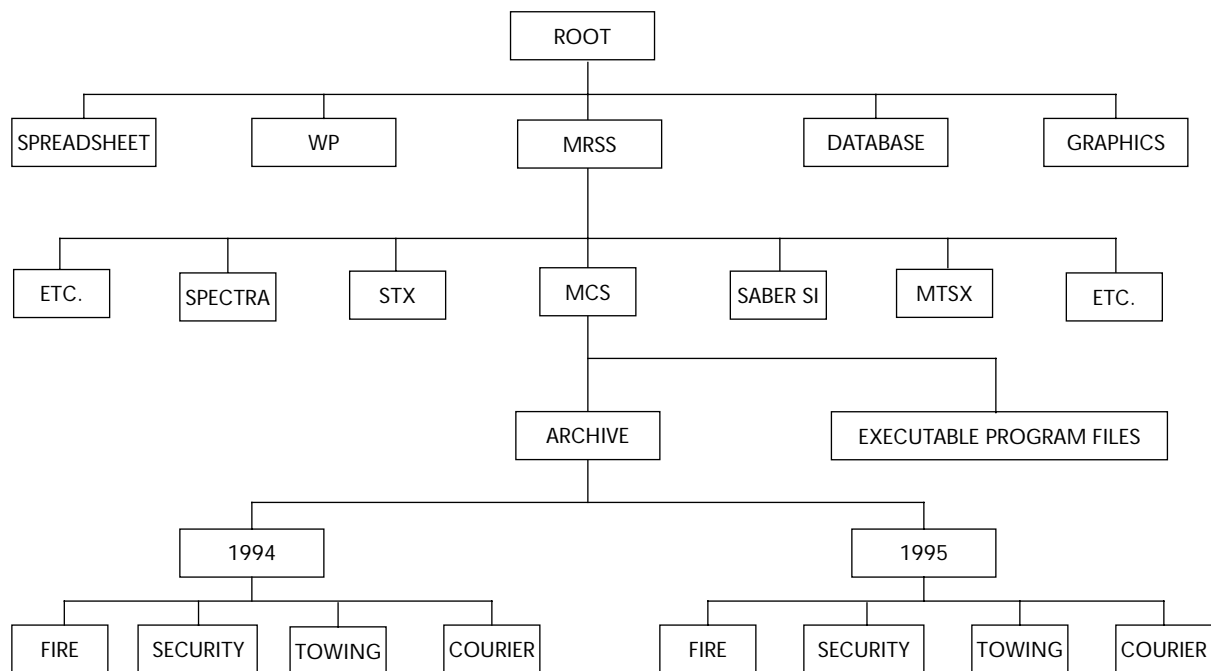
ROOT

SPREADSHEET

WP

MRSS

DATABASE

GRAPHICS

ETC.

SPECTRA

STX

MCS

SABER SI

MTSX

ETC.

ARCHIVE

EXECUTABLE PROGRAM FILES

1994

1995

FIRE

SECURITY

TOWING

COURIER

FIRE

SECURITY

TOWING

COURIER